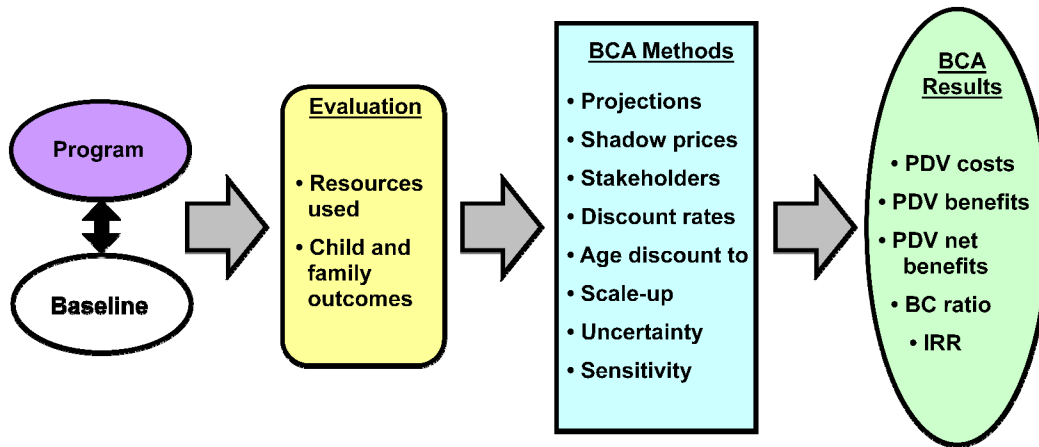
Program

Baseline

Evaluation

• Resources used

• Child and family outcomes

BCA Methods

• Projections

• Shadow prices

• Stakeholders

• Discount rates

• Age discount to

• Scale-up

• Uncertainty

• Sensitivity

BCA Results

• PDV costs

• PDV benefits

• PDV net benefits

• BC ratio

• IRR